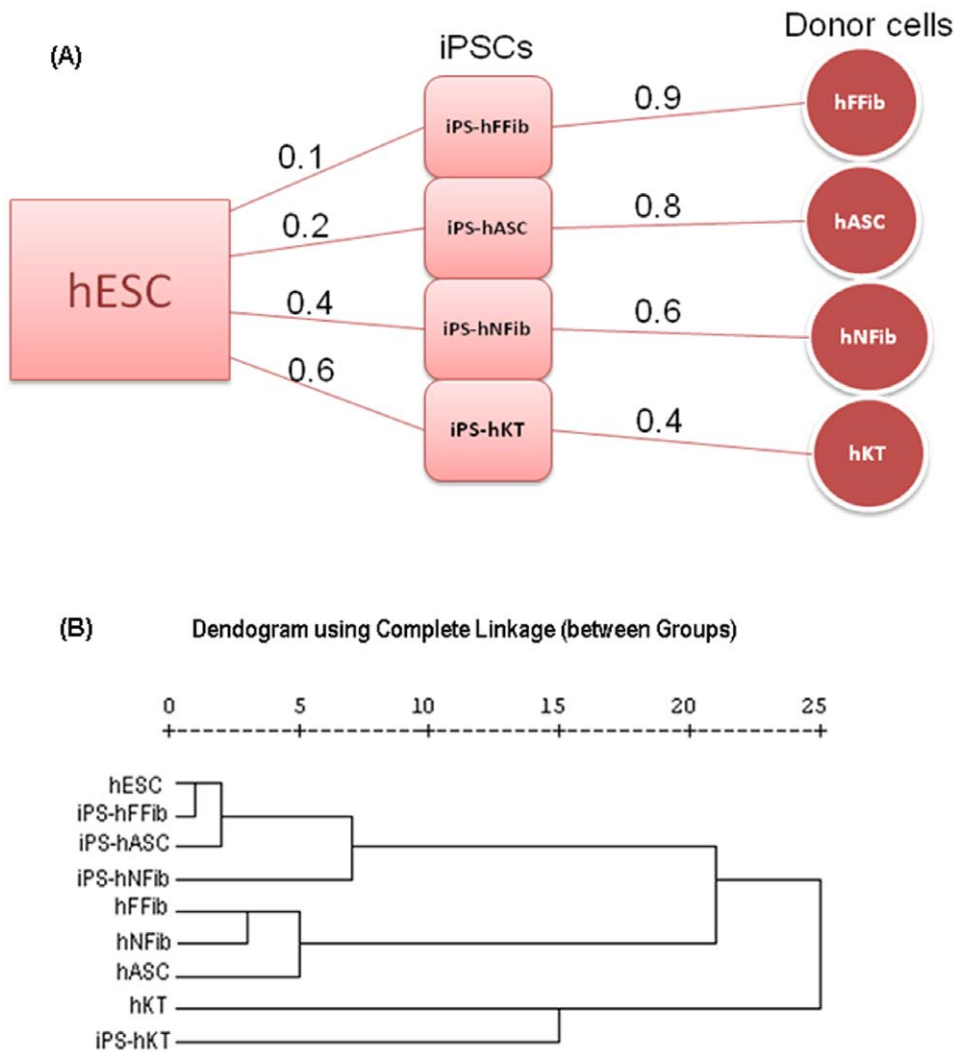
(A)

iPSCs

Donor cells

hESC

0.1

0.2

0.4

0.6

iPS-hFFib

iPS-hASC

iPS-hNFib

iPS-hKT

0.9

0.8

0.6

0.4

hFFib

hASC

hNFib

hKT

(B)

Dendogram using Complete Linkage (between Groups)

0 5 10 15 20 25

+---------+---------+---------+---------+---------+

hESC
iPS-hFFib
iPS-hASC
iPS-hNFib
hFFib
hNFib
hASC
hKT
iPS-hKT